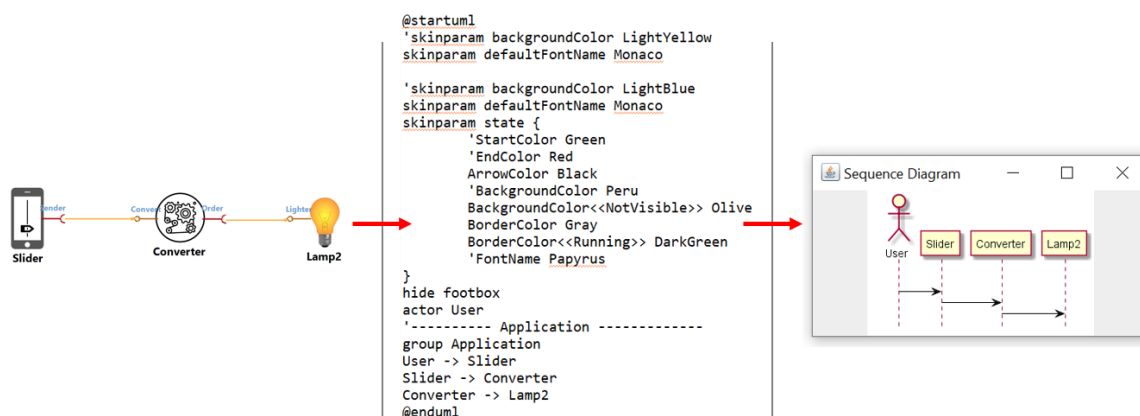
Slider
Sender
Converter
Conver
Order
Lighter
Lamp2

@startuml
'skinparam backgroundColor LightYellow
skinparam defaultFontName Monaco

'skinparam backgroundColor LightBlue
skinparam defaultFontName Monaco
skinparam state {
'StartColor Green
'EndColor Red
ArrowColor Black
'BackgroundColor Peru
BackgroundColor<<NotVisible>> Olive
BorderColor Gray
BorderColor<<Running>> DarkGreen
'FontName Papyrus
}
hide footbox
actor User
'---------- Application -------------
group Application
User -> Slider
Slider -> Converter
Converter -> Lamp2
@enduml

Sequence Diagram
User
Slider
Converter
Lamp2